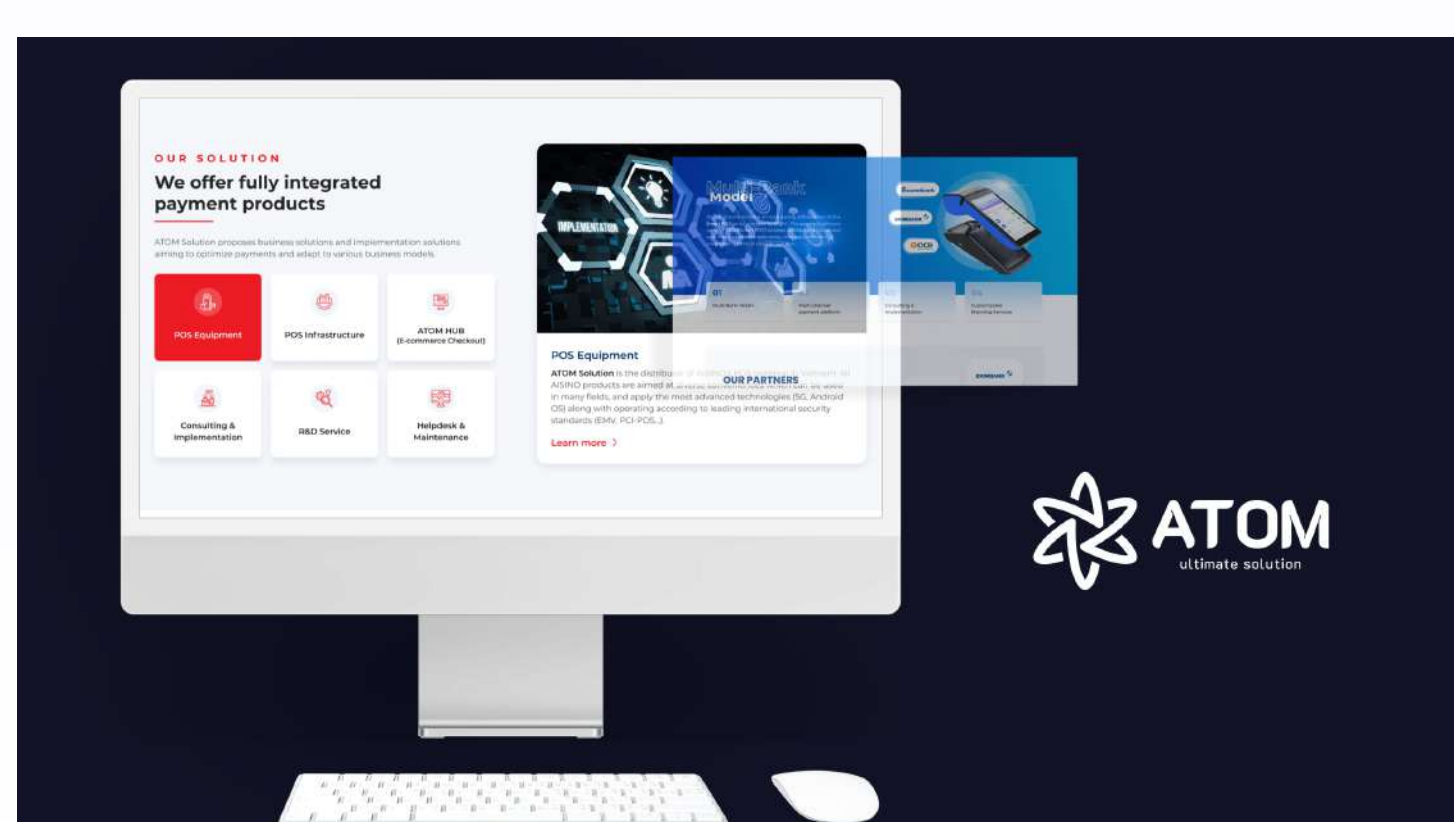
OUR SOLUTION

We offer fully integrated payment products

ATOM Solution proposes business solutions and Implementation solutions aiming to optimize payments and adapt to various business models.

POS Equipment

POS Infrastructure

ATOM HUB (E-commerce Checkout)

Consulting & Implementation

R&D Service

Helpdesk & Maintenance

IMPLEMENTATION

POS Equipment

ATOM Solution is the distribu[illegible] AISINO products are aimed at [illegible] in many fields, and apply the most advanced technologies (5G, Android OS) along with operating according to leading international security standards (EMV, PCI-POS...)

Learn more

Multi Bank Model

01

OUR PARTNERS

ATOM

ultimate solution